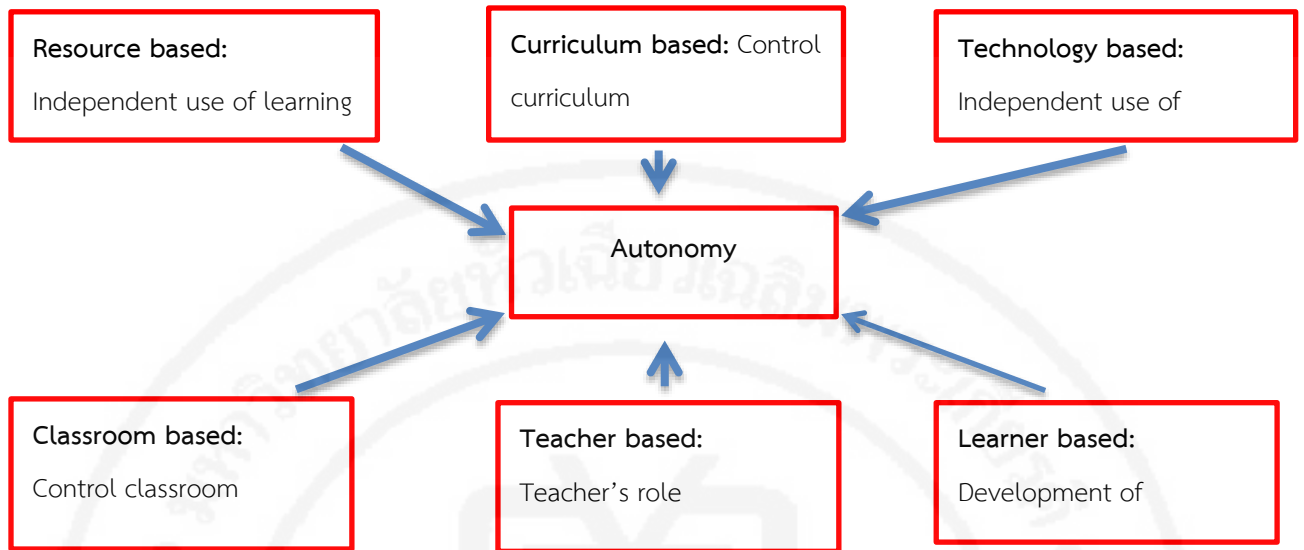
Resource based:
Independent use of learning

Curriculum based: Control curriculum

Technology based:
Independent use of

Autonomy

Classroom based:
Control classroom

Teacher based:
Teacher's role

Learner based:
Development of